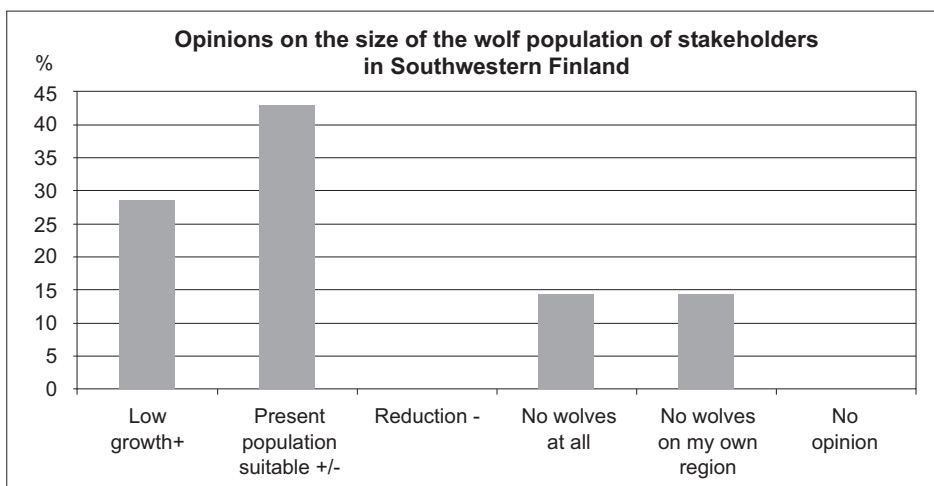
Opinions on the size of the wolf population of stakeholders in Southwestern Finland

%

45
40
35
30
25
20
15
10
5
0

Low growth+

Present population suitable +/-

Reduction -

No wolves at all

No wolves on my own region

No opinion